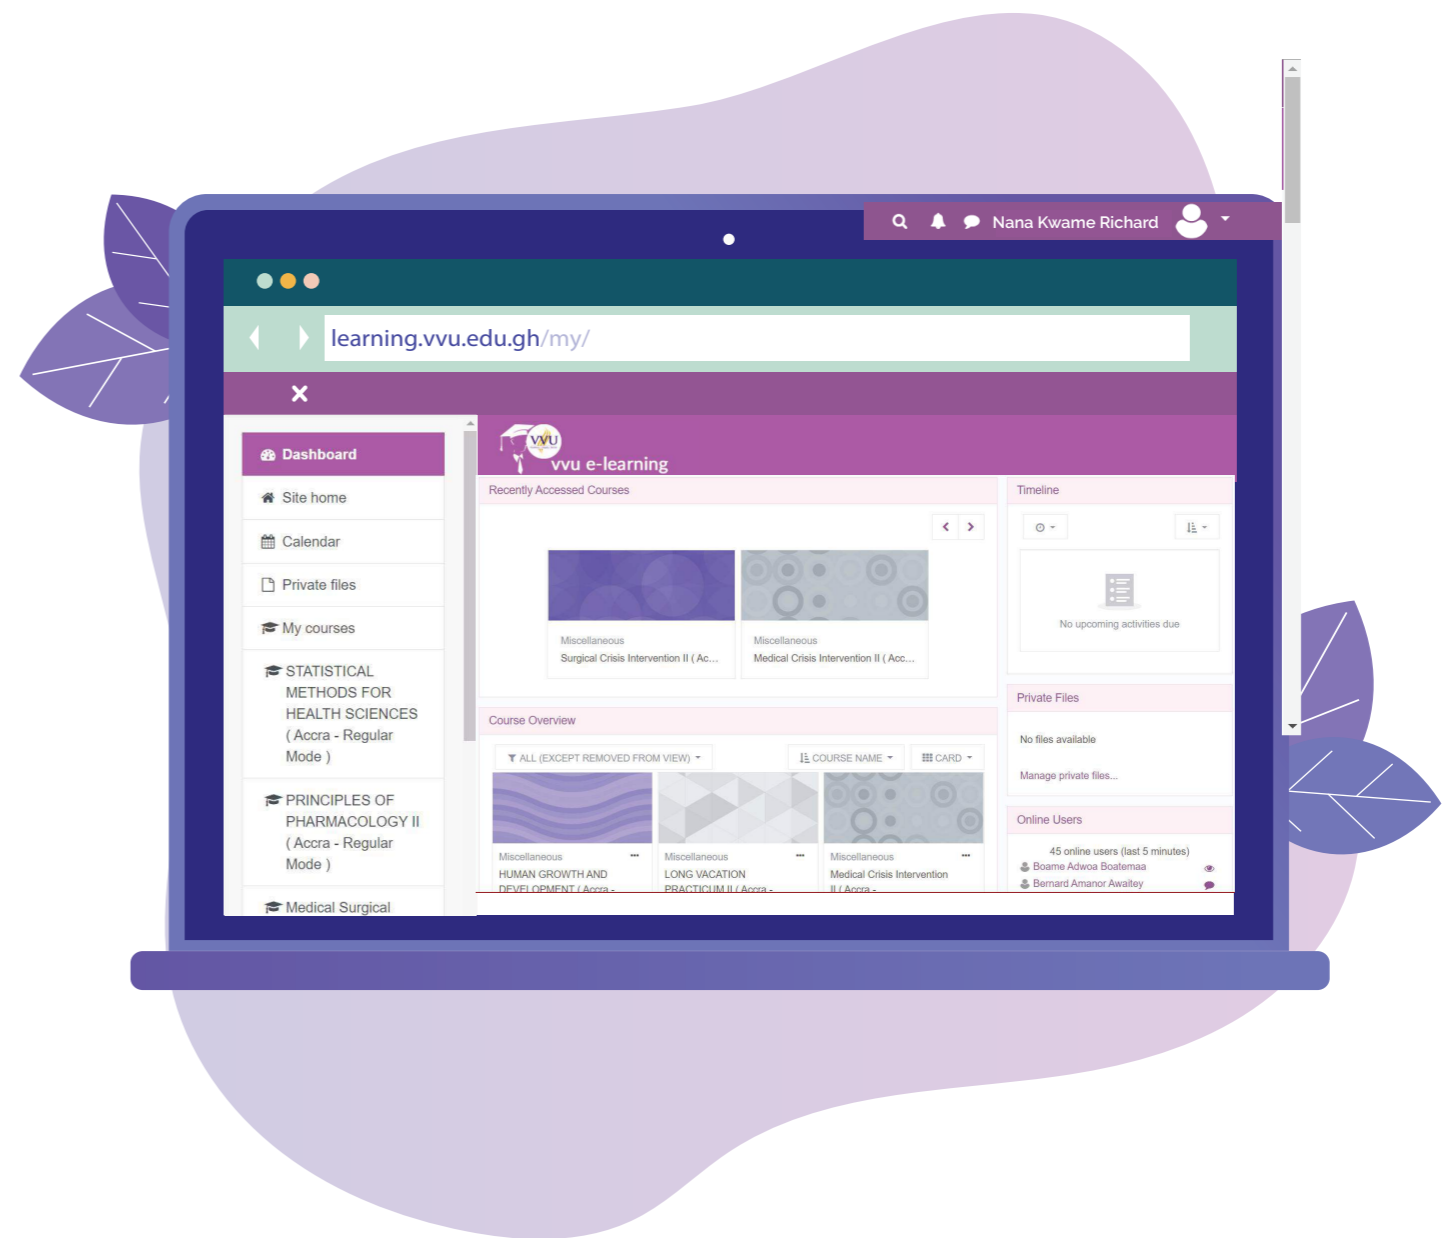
Nana Kwame Richard

learning.vvu.edu.gh/my/

×

Dashboard
Site home
Calendar
Private files
My courses
STATISTICAL METHODS FOR HEALTH SCIENCES ( Accra - Regular Mode )
PRINCIPLES OF PHARMACOLOGY II ( Accra - Regular Mode )
Medical Surgical

VVU vvu e-learning

Recently Accessed Courses

Miscellaneous
Surgical Crisis Intervention II ( Ac...

Miscellaneous
Medical Crisis Intervention II ( Acc...

Course Overview

ALL (EXCEPT REMOVED FROM VIEW)
COURSE NAME
CARD

Miscellaneous
HUMAN GROWTH AND DEVELOPMENT ( Accra -

Miscellaneous
LONG VACATION PRACTICUM II ( Accra -

Miscellaneous
Medical Crisis Intervention II ( Accra -

Timeline

No upcoming activities due

Private Files

No files available

Manage private files...

Online Users

45 online users (last 5 minutes)
Boame Adwoa Boatemaa
Bernard Amanor Awaitey